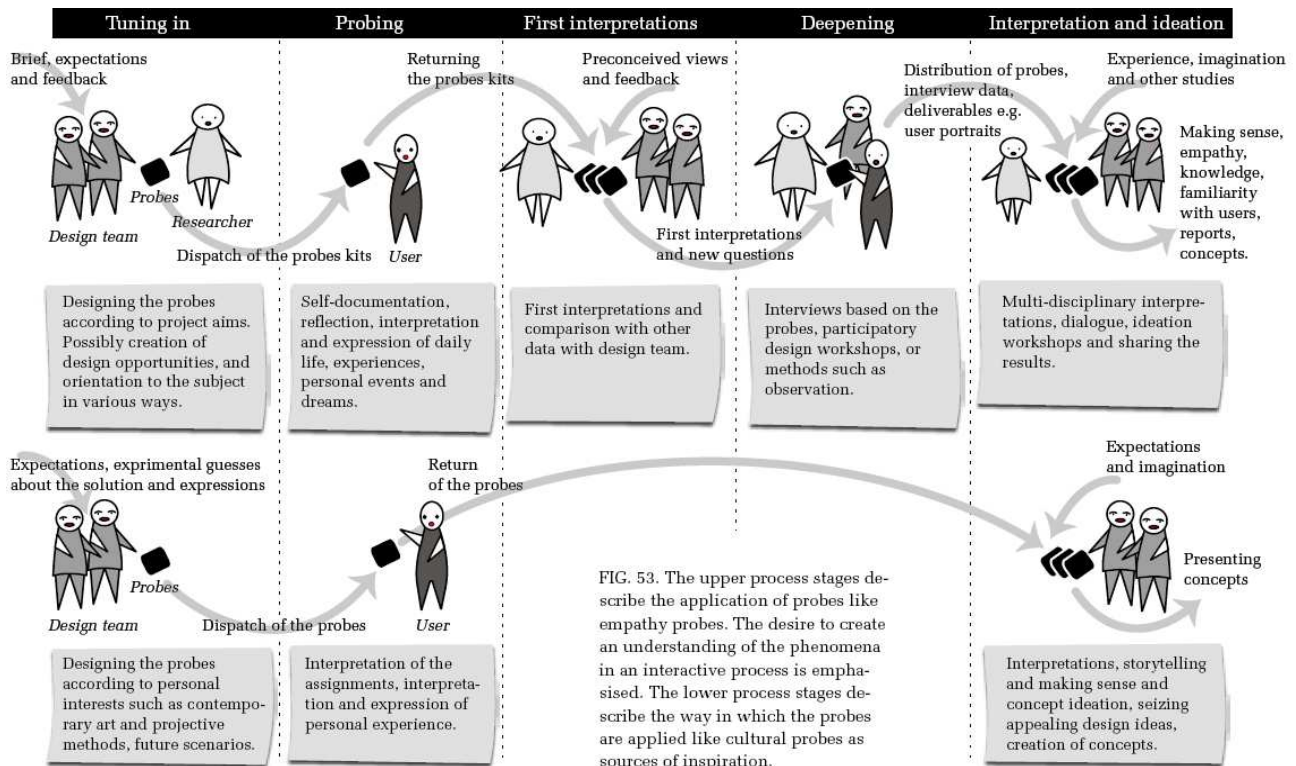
Tuning in | Probing | First interpretations | Deepening | Interpretation and ideation

Brief, expectations and feedback

Probes

Researcher

Design team

Dispatch of the probes kits

User

Returning the probes kits

Preconceived views and feedback

First interpretations and new questions

Distribution of probes, interview data, deliverables e.g. user portraits

Experience, imagination and other studies

Making sense, empathy, knowledge, familiarity with users, reports, concepts.

Designing the probes according to project aims. Possibly creation of design opportunities, and orientation to the subject in various ways.

Self-documentation, reflection, interpretation and expression of daily life, experiences, personal events and dreams.

First interpretations and comparison with other data with design team.

Interviews based on the probes, participatory design workshops, or methods such as observation.

Multi-disciplinary interpretations, dialogue, ideation workshops and sharing the results.

Expectations, exprimental guesses about the solution and expressions

Probes

Design team

Dispatch of the probes

User

Return of the probes

Expectations and imagination

Presenting concepts

FIG. 53. The upper process stages describe the application of probes like empathy probes. The desire to create an understanding of the phenomena in an interactive process is emphasised. The lower process stages describe the way in which the probes are applied like cultural probes as sources of inspiration.

Designing the probes according to personal interests such as contemporary art and projective methods, future scenarios.

Interpretation of the assignments, interpretation and expression of personal experience.

Interpretations, storytelling and making sense and concept ideation, seizing appealing design ideas, creation of concepts.